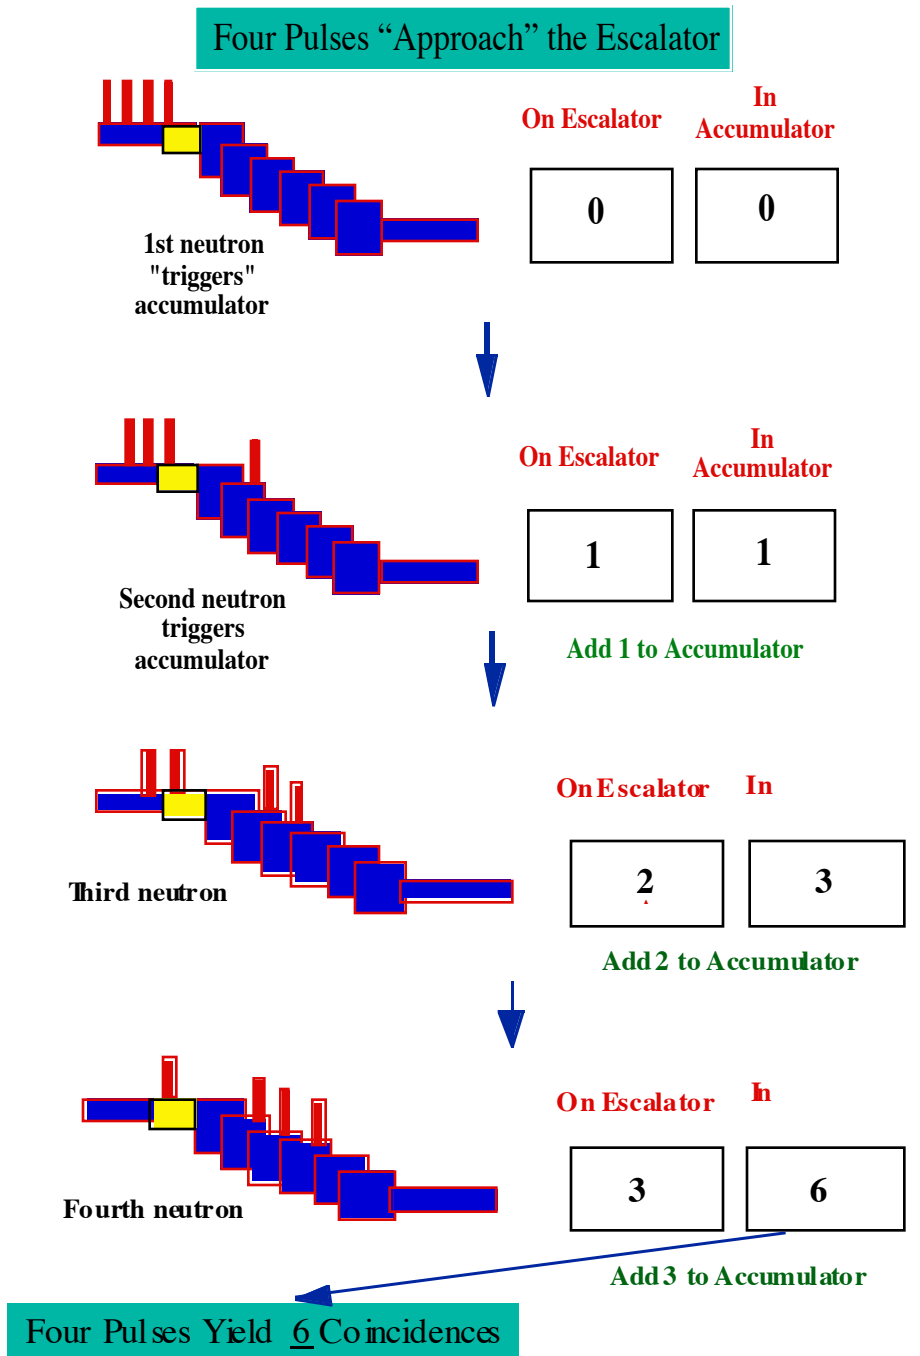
Four Pulses “Approach” the Escalator

On Escalator

In Accumulator

0

0

1st neutron "triggers" accumulator

On Escalator

In Accumulator

1

1

Second neutron triggers accumulator

Add 1 to Accumulator

On Escalator

In

2

3

Third neutron

Add 2 to Accumulator

On Escalator

In

3

6

Fourth neutron

Add 3 to Accumulator

Four Pulses Yield 6 Coincidences